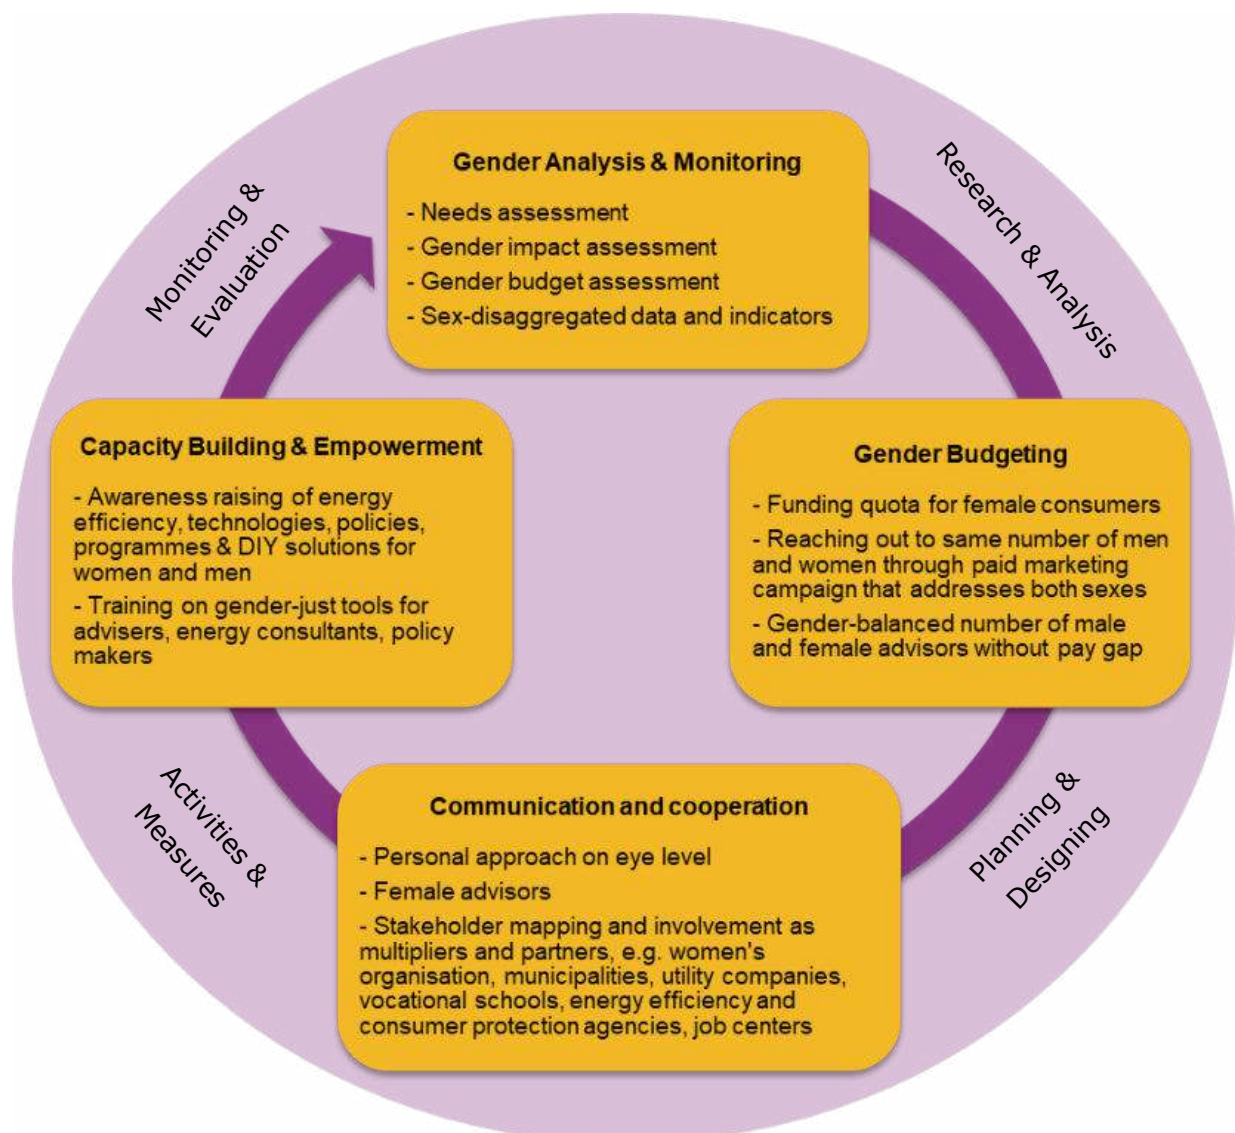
Gender Analysis & Monitoring

- Needs assessment
- Gender impact assessment
- Gender budget assessment
- Sex-disaggregated data and indicators

Research & Analysis

Gender Budgeting

- Funding quota for female consumers
- Reaching out to same number of men and women through paid marketing campaign that addresses both sexes
- Gender-balanced number of male and female advisors without pay gap

Planning & Designing

Communication and cooperation

- Personal approach on eye level
- Female advisors
- Stakeholder mapping and involvement as multipliers and partners, e.g. women's organisation, municipalities, utility companies, vocational schools, energy efficiency and consumer protection agencies, job centers

Activities & Measures

Capacity Building & Empowerment

- Awareness raising of energy efficiency, technologies, policies, programmes & DIY solutions for women and men
- Training on gender-just tools for advisers, energy consultants, policy makers

Monitoring & Evaluation